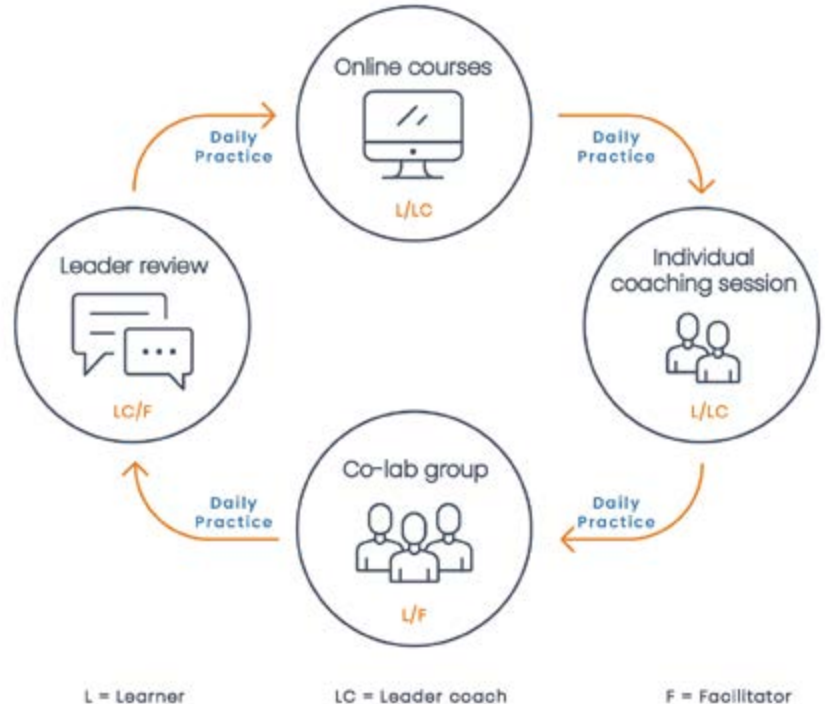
Online courses

L/LC

Daily Practice

Individual coaching session

L/LC

Daily Practice

Co-lab group

L/F

Daily Practice

Leader review

LC/F

Daily Practice

L = Learner

LC = Leader coach

F = Facilitator